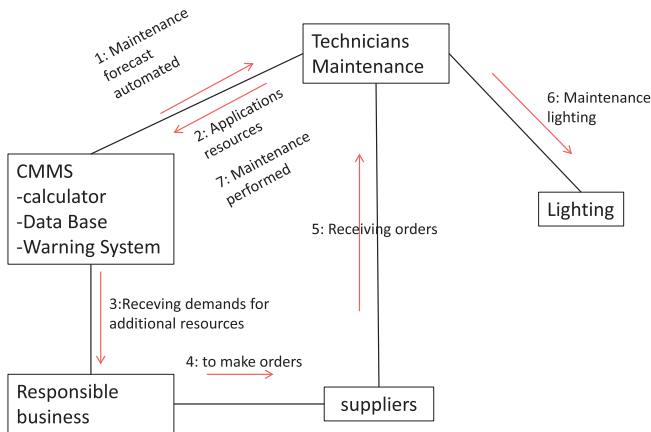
Technicians Maintenance

1: Maintenance forecast automated

2: Applications resources

7: Maintenance performed

6: Maintenance lighting

CMMS
-calculator
-Data Base
-Warning System

Lighting

5: Receiving orders

3:Receving demands for additional resources

4: to make orders

Responsible business

suppliers